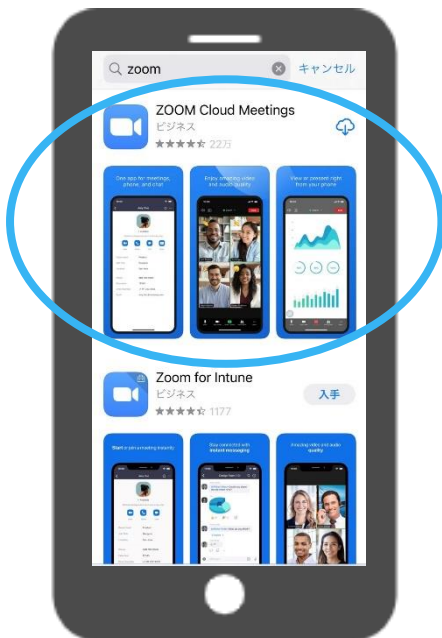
zoom
キャンセル
ZOOM Cloud Meetings
ビジネス
22万
One app for meetings, phone, and chat
Enjoy amazing video and audio quality
View or present right from your phone
Zoom for Intune
ビジネス
1177
入手
Start or join a meeting instantly
Stay connected with instant messaging
Amazing video and audio quality